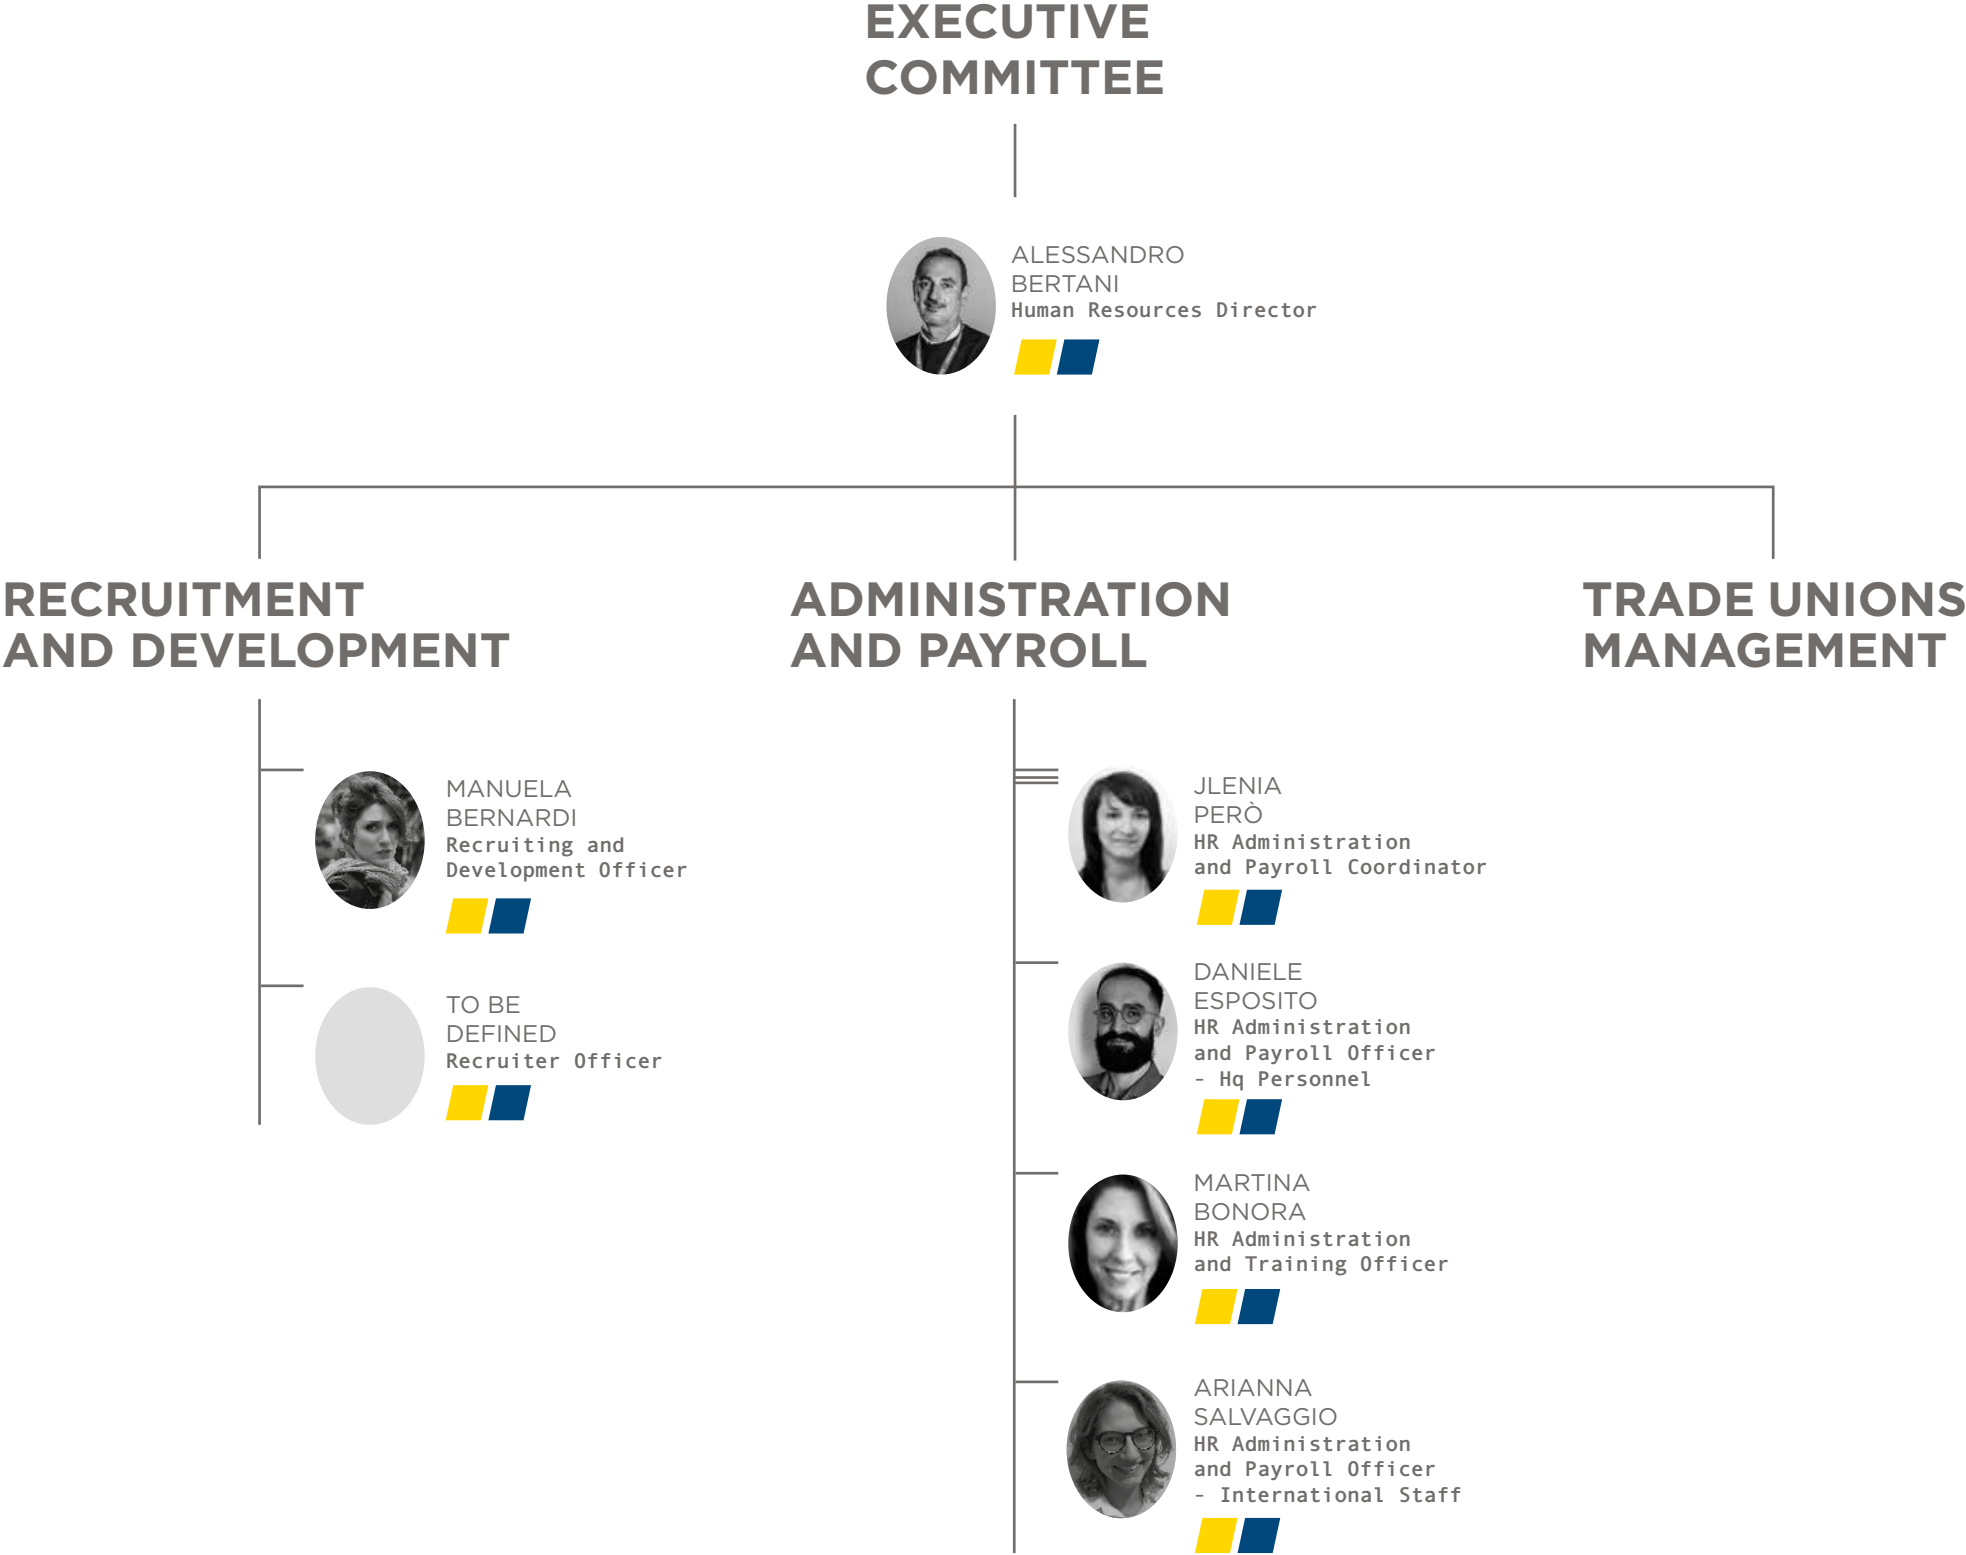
EXECUTIVE COMMITTEE

ALESSANDRO BERTANI
Human Resources Director

RECRUITMENT AND DEVELOPMENT

ADMINISTRATION AND PAYROLL

TRADE UNIONS MANAGEMENT

MANUELA BERNARDI
Recruiting and Development Officer

TO BE DEFINED
Recruiter Officer

JLENIA PERÒ
HR Administration and Payroll Coordinator

DANIELE ESPOSITO
HR Administration and Payroll Officer - Hq Personnel

MARTINA BONORA
HR Administration and Training Officer

ARIANNA SALVAGGIO
HR Administration and Payroll Officer - International Staff